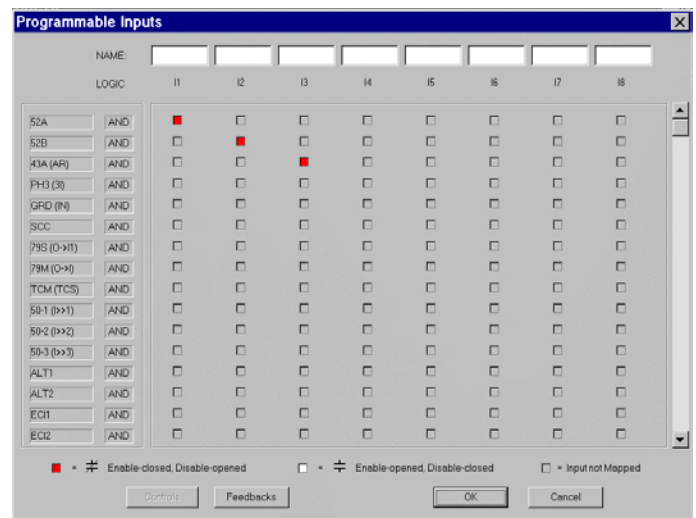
Programmable Inputs

NAME:

LOGIC

| | | I1 | I2 | I3 | I4 | I5 | I6 | I7 | I8 |
|---|---|---|---|---|---|---|---|---|---|
| 52A | AND | | | | | | | | |
| 52B | AND | | | | | | | | |
| 43A (AR) | AND | | | | | | | | |
| PH3 (3I) | AND | | | | | | | | |
| GRD (IN) | AND | | | | | | | | |
| SCC | AND | | | | | | | | |
| 79S (O->I1) | AND | | | | | | | | |
| 79M (O->I) | AND | | | | | | | | |
| TCM (TCS) | AND | | | | | | | | |
| 50-1 (I>>1) | AND | | | | | | | | |
| 50-2 (I>>2) | AND | | | | | | | | |
| 50-3 (I>>3) | AND | | | | | | | | |
| ALT1 | AND | | | | | | | | |
| ALT2 | AND | | | | | | | | |
| ECI1 | AND | | | | | | | | |
| ECI2 | AND | | | | | | | | |

= $\neq$ Enable-closed, Disable-opened = $\neq$ Enable-opened, Disable-closed = Input not Mapped

Controls Feedbacks OK Cancel